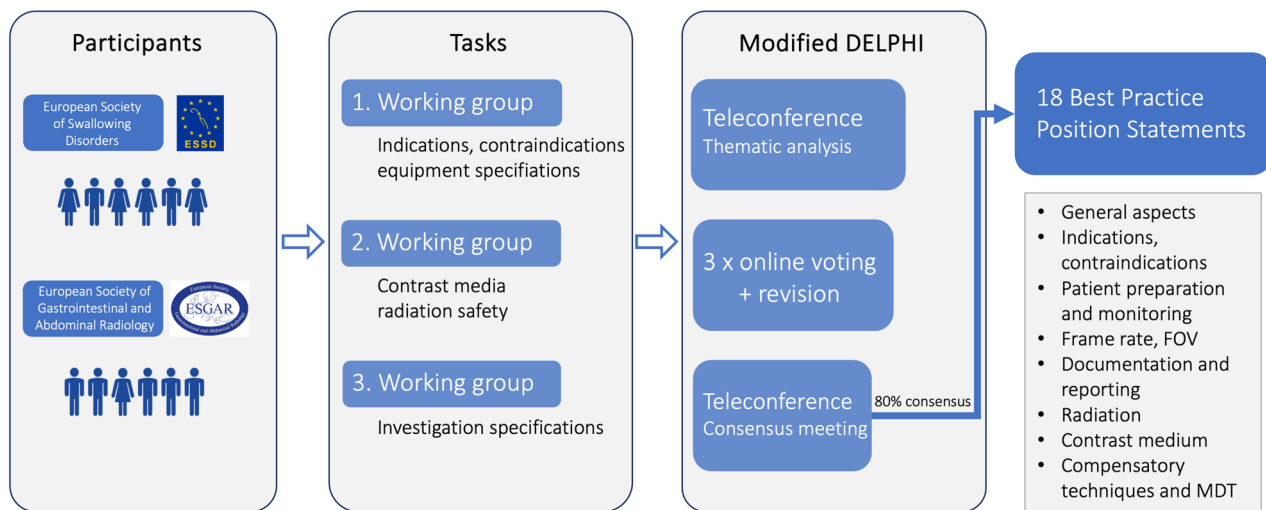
Participants

European Society of Swallowing Disorders

ESSD

European Society of Gastrointestinal and Abdominal Radiology

European Society Gastrointestinal and Abdominal Radiology ESGAR

Tasks

1. Working group

Indications, contraindications equipment specifiations

2. Working group

Contrast media radiation safety

3. Working group

Investigation specifications

Modified DELPHI

Teleconference Thematic analysis

3 x online voting + revision

Teleconference Consensus meeting

80% consensus

18 Best Practice Position Statements

- General aspects
- Indications, contraindications
- Patient preparation and monitoring
- Frame rate, FOV
- Documentation and reporting
- Radiation
- Contrast medium
- Compensatory techniques and MDT